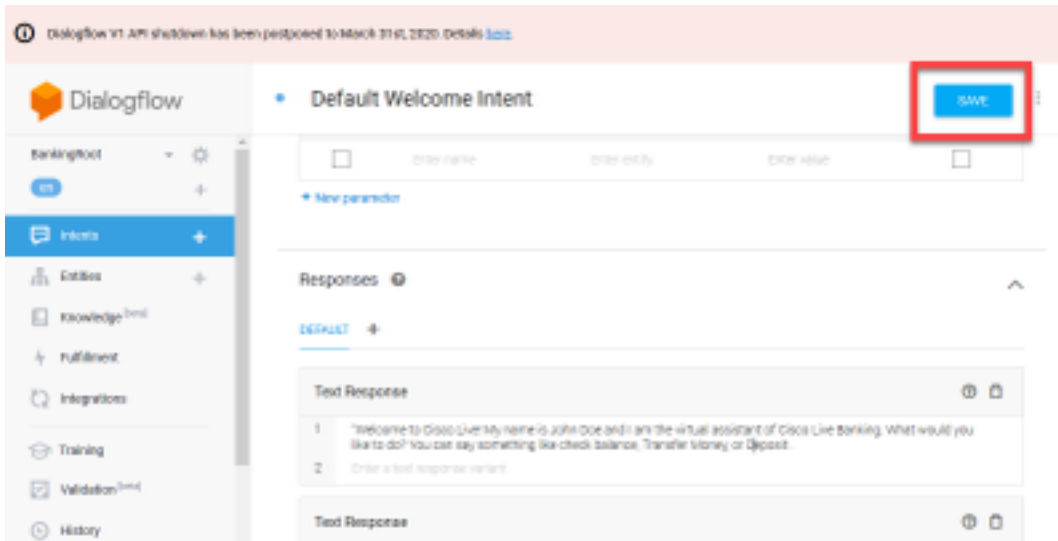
Dialogflow V1 API shutdown has been postponed to March 31st, 2020. Details here.

Dialogflow

BankingBot

en

Intents

Entities

Knowledge [beta]

Fulfillment

Integrations

Training

Validation [beta]

History

Default Welcome Intent

SAVE

Enter name | Enter entity | Enter value

+ New parameter

Responses

DEFAULT +

Text Response

1 "Welcome to Cisco Live! My name is John Doe and I am the virtual assistant of Cisco Live Banking. What would you like to do? You can say something like check balance, Transfer Money, or Deposit.

2 Enter a text response variant

Text Response